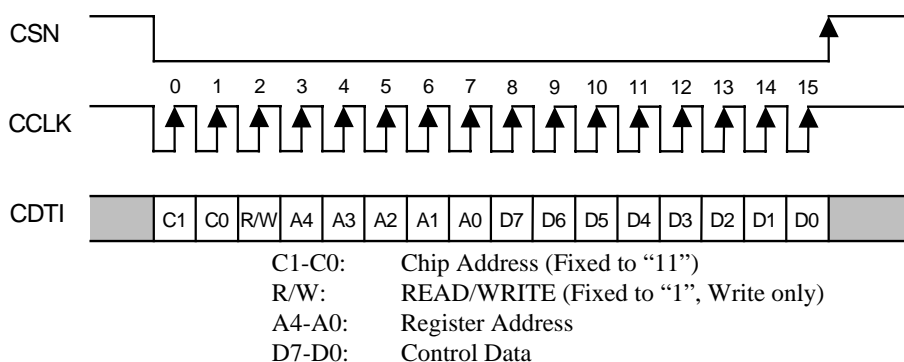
CSN

CCLK

0 1 2 3 4 5 6 7 8 9 10 11 12 13 14 15

CDTI

| C1 | C0 | R/W | A4 | A3 | A2 | A1 | A0 | D7 | D6 | D5 | D4 | D3 | D2 | D1 | D0 |
|---|---|---|---|---|---|---|---|---|---|---|---|---|---|---|---|

C1-C0: Chip Address (Fixed to "11")
R/W: READ/WRITE (Fixed to "1", Write only)
A4-A0: Register Address
D7-D0: Control Data